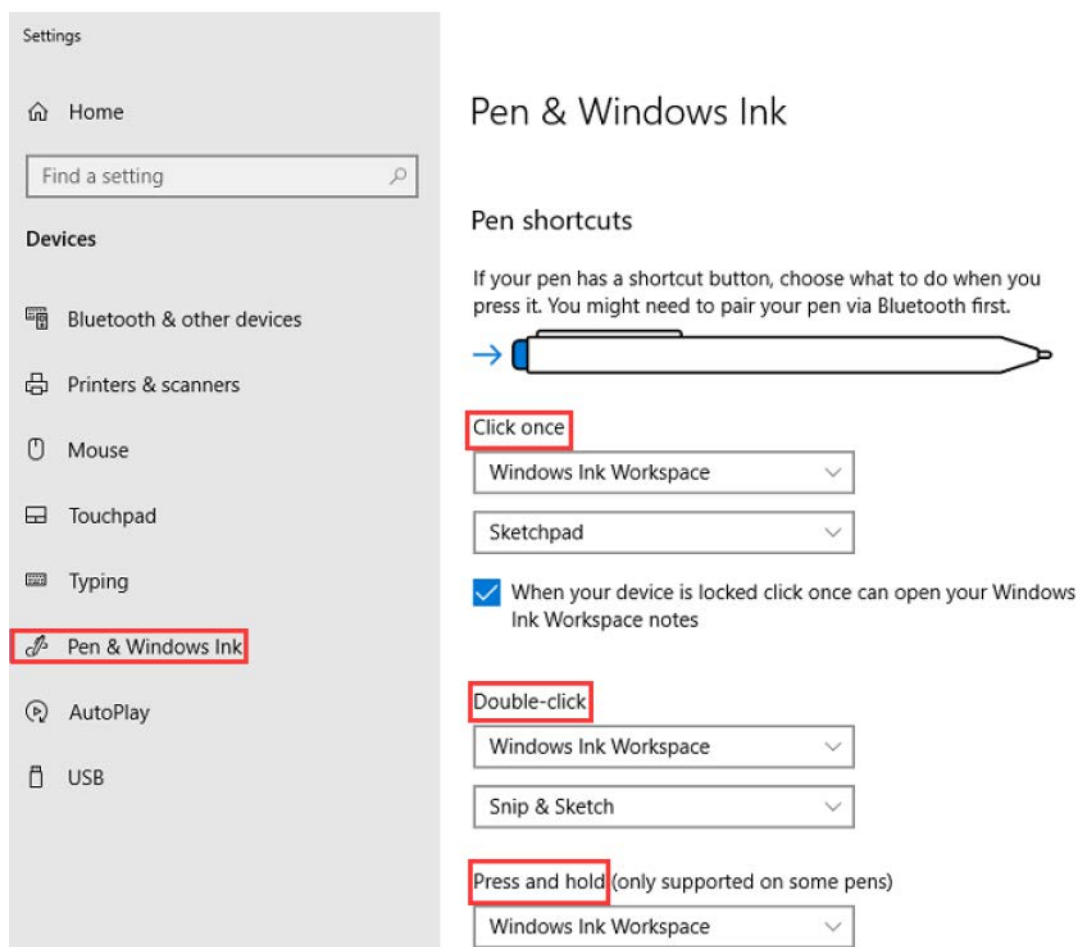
Settings

Home

Find a setting

Devices

Bluetooth & other devices

Printers & scanners

Mouse

Touchpad

Typing

Pen & Windows Ink

AutoPlay

USB

Pen & Windows Ink

Pen shortcuts

If your pen has a shortcut button, choose what to do when you press it. You might need to pair your pen via Bluetooth first.

Click once

Windows Ink Workspace

Sketchpad

When your device is locked click once can open your Windows Ink Workspace notes

Double-click

Windows Ink Workspace

Snip & Sketch

Press and hold (only supported on some pens)

Windows Ink Workspace